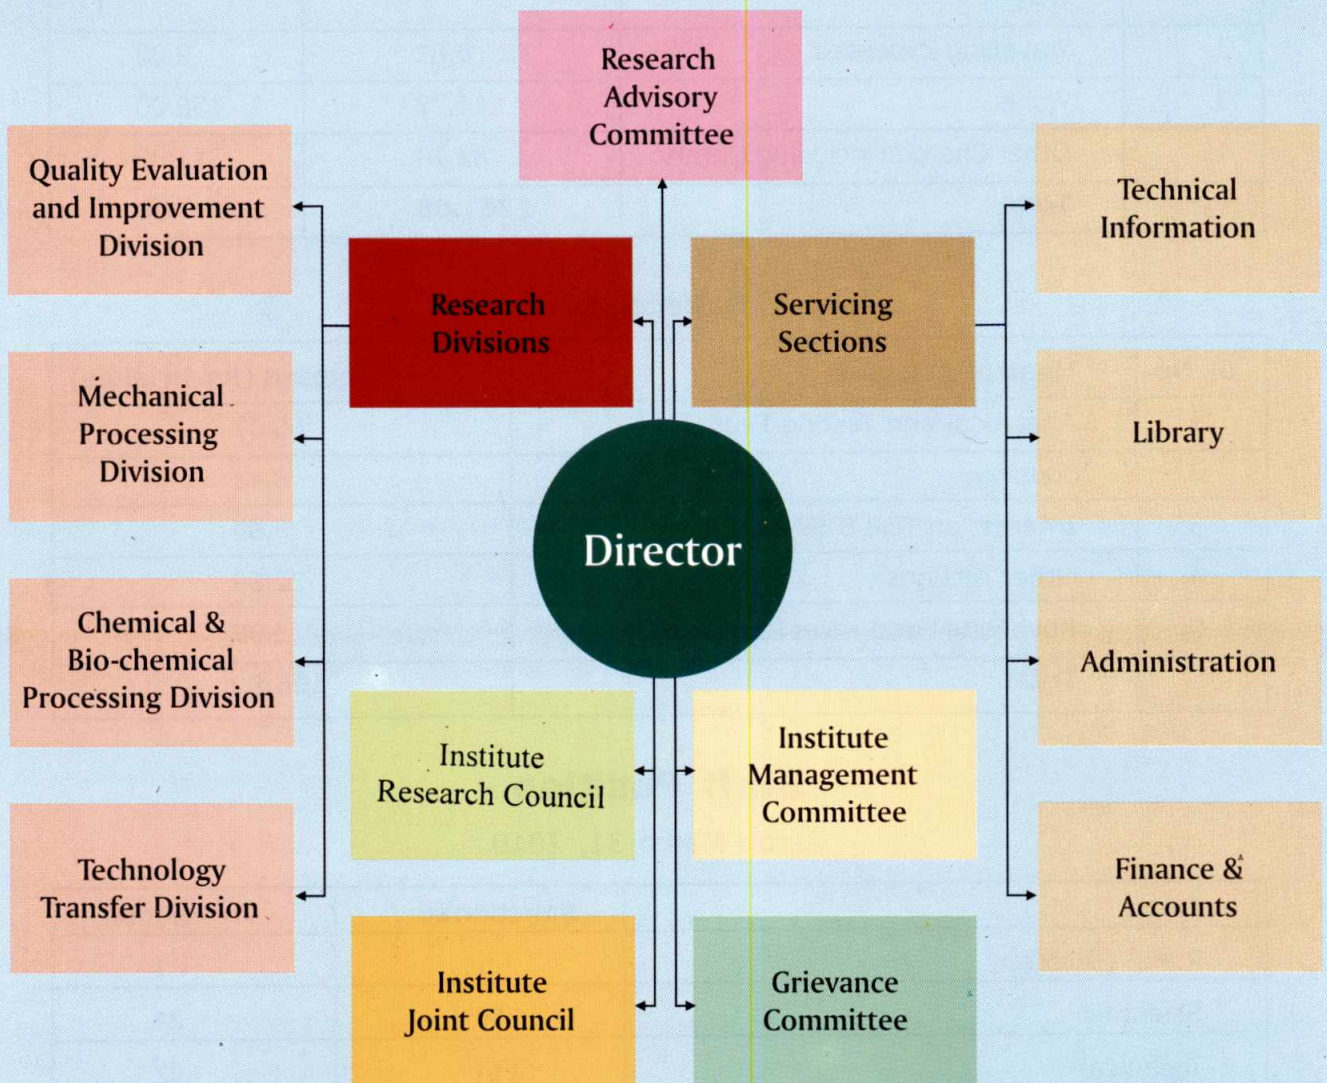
Research Advisory Committee

Quality Evaluation and Improvement Division

Research Divisions

Servicing Sections

Technical Information

Mechanical Processing Division

Library

Director

Chemical & Bio-chemical Processing Division

Administration

Institute Research Council

Institute Management Committee

Technology Transfer Division

Finance & Accounts

Institute Joint Council

Grievance Committee